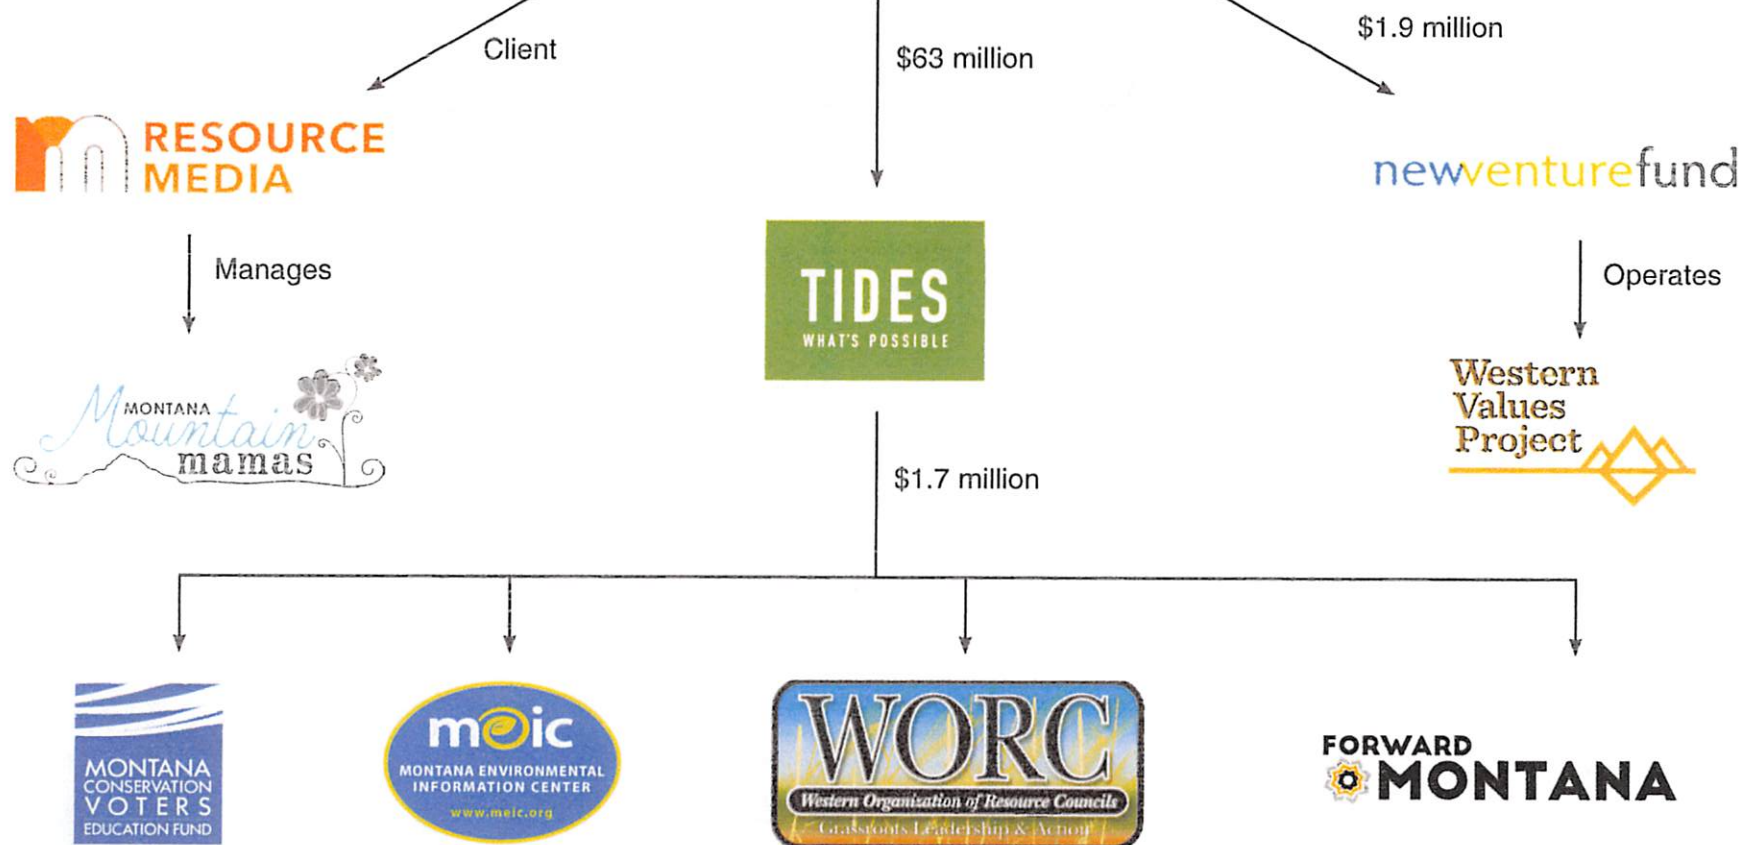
Client

$63 million

$1.9 million

RESOURCE MEDIA

newventurefund

Manages

TIDES
WHAT'S POSSIBLE

Operates

MONTANA Mountain mamas

Western Values Project

$1.7 million

MONTANA CONSERVATION VOTERS EDUCATION FUND

meic
MONTANA ENVIRONMENTAL INFORMATION CENTER
www.meic.org

WORC
Western Organization of Resource Councils
Grassroots Leadership & Action

FORWARD MONTANA